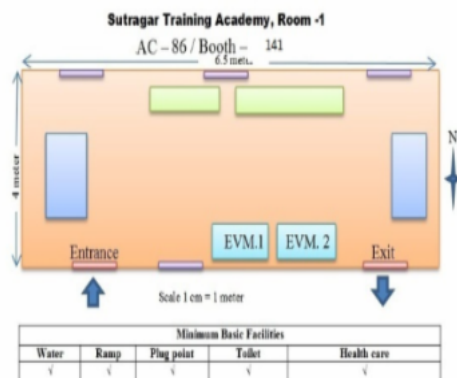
Sutragar Training Academy, Room -1

AC – 86 / Booth – 141

6.5 meter

4 meter

N

EVM.1 EVM. 2

Entrance

Exit

Scale 1 cm = 1 meter

| Minimum Basic Facilities | | | | |
|---|---|---|---|---|
| Water | Ramp | Plug point | Toilet | Health care |
| √ | √ | √ | √ | √ |